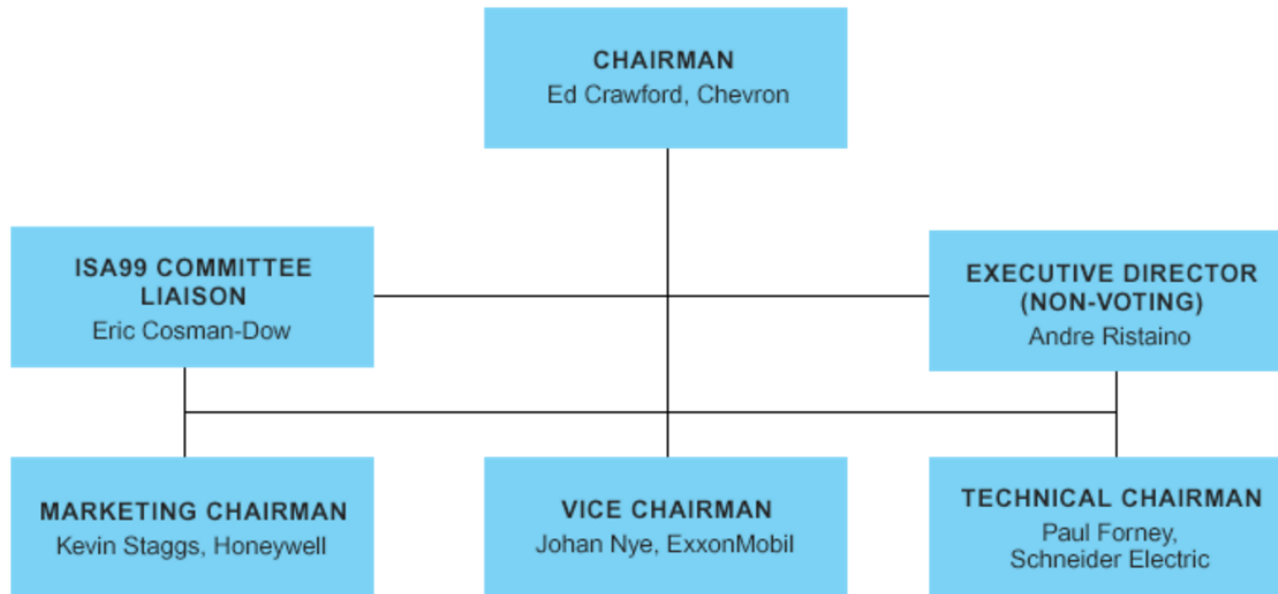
CHAIRMAN
Ed Crawford, Chevron

ISA99 COMMITTEE LIAISON
Eric Cosman-Dow

EXECUTIVE DIRECTOR (NON-VOTING)
Andre Ristaino

MARKETING CHAIRMAN
Kevin Staggs, Honeywell

VICE CHAIRMAN
Johan Nye, ExxonMobil

TECHNICAL CHAIRMAN
Paul Forney, Schneider Electric